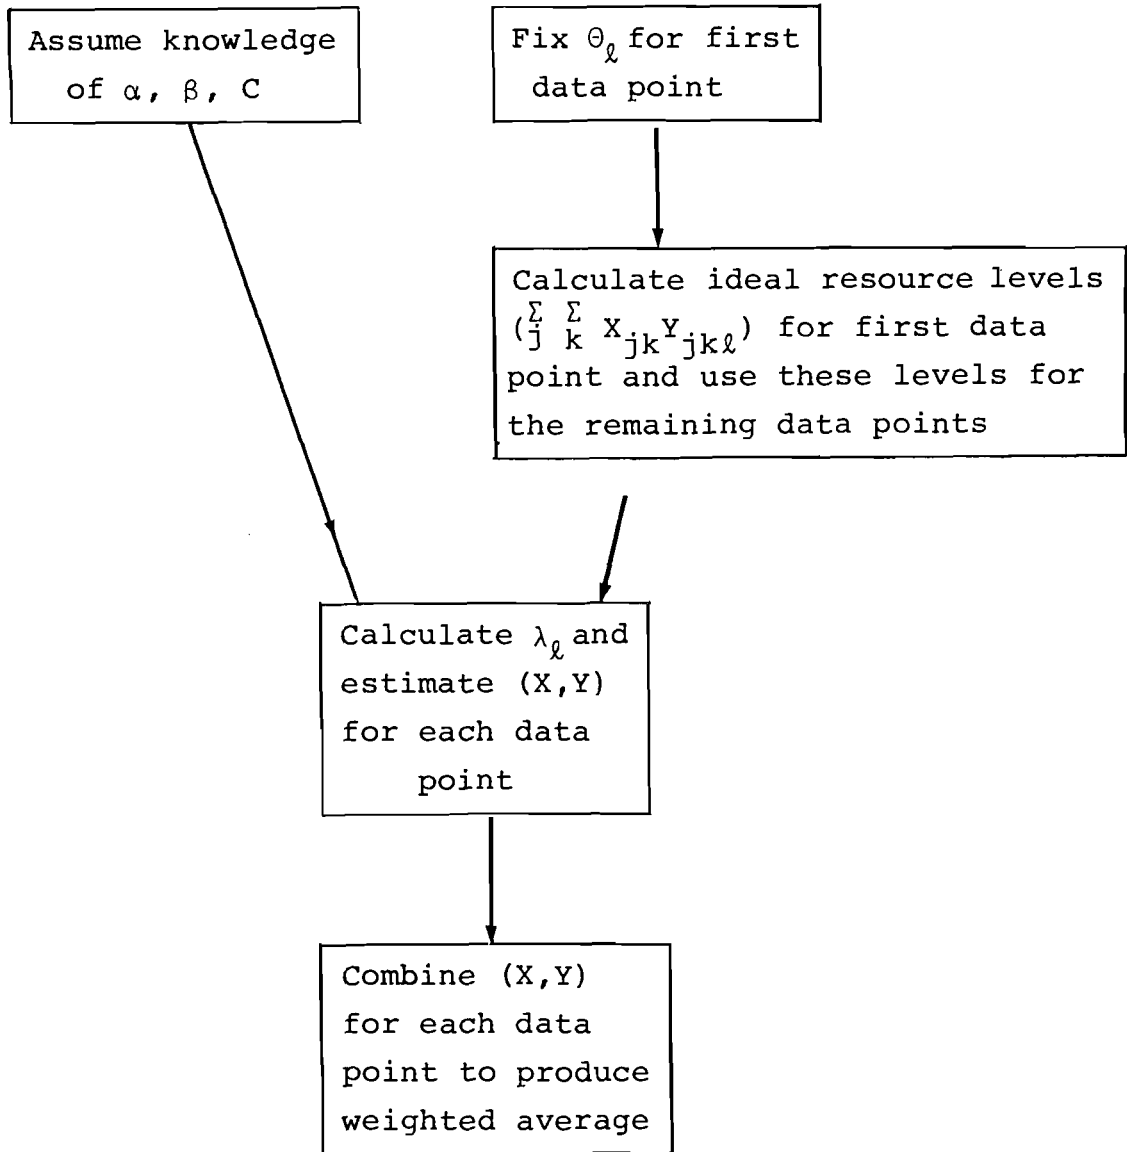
Assume knowledge of $\alpha$, $\beta$, C

Fix $\Theta_\ell$ for first data point

Calculate ideal resource levels $(\sum_j \sum_k X_{jk}Y_{jk\ell})$ for first data point and use these levels for the remaining data points

Calculate $\lambda_\ell$ and estimate (X,Y) for each data point

Combine (X,Y) for each data point to produce weighted average